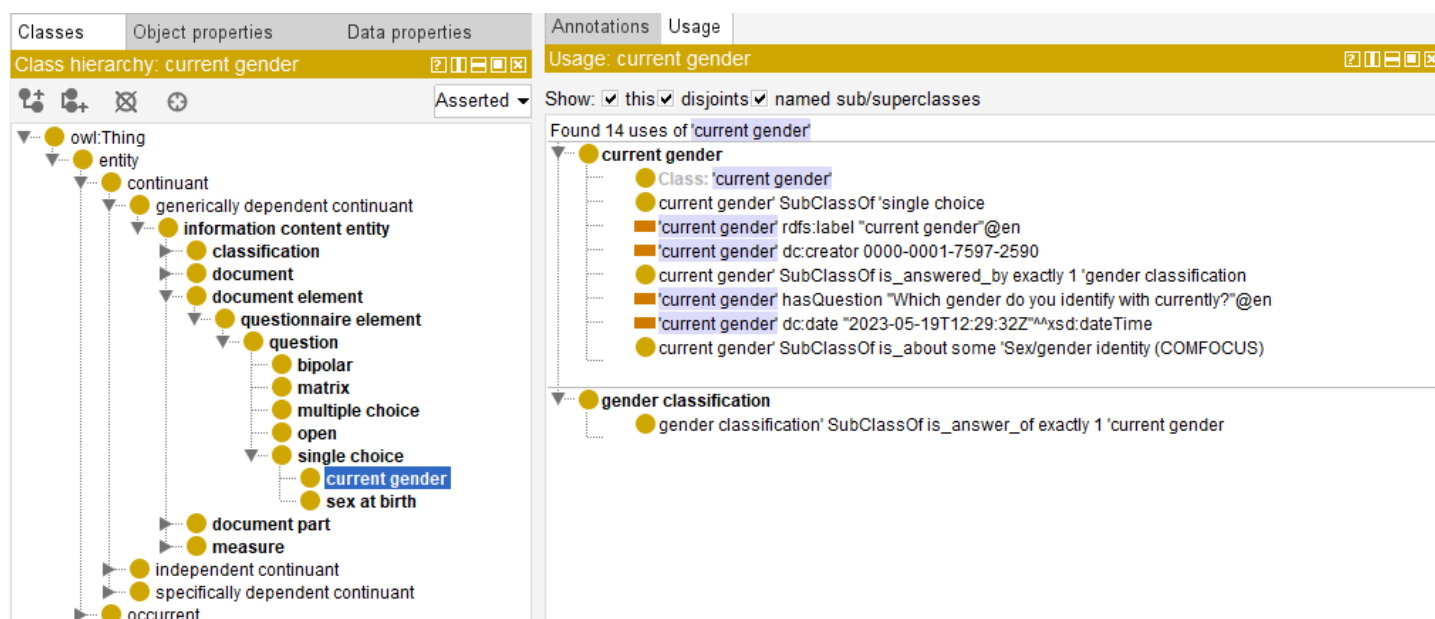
Classes | Object properties | Data properties

Class hierarchy: current gender

Asserted

owl:Thing
entity
continuant
generically dependent continuant
information content entity
classification
document
document element
questionnaire element
question
bipolar
matrix
multiple choice
open
single choice
current gender
sex at birth
document part
measure
independent continuant
specifically dependent continuant
occurrent

Annotations | Usage

Usage: current gender

Show: ☑ this ☑ disjoints ☑ named sub/superclasses

Found 14 uses of 'current gender'

current gender
Class: 'current gender'
current gender' SubClassOf 'single choice
'current gender' rdfs:label "current gender"@en
'current gender' dc:creator 0000-0001-7597-2590
current gender' SubClassOf is_answered_by exactly 1 'gender classification
'current gender' hasQuestion "Which gender do you identify with currently?"@en
'current gender' dc:date "2023-05-19T12:29:32Z"^^xsd:dateTime
current gender' SubClassOf is_about some 'Sex/gender identity (COMFOCUS)

gender classification
gender classification' SubClassOf is_answer_of exactly 1 'current gender